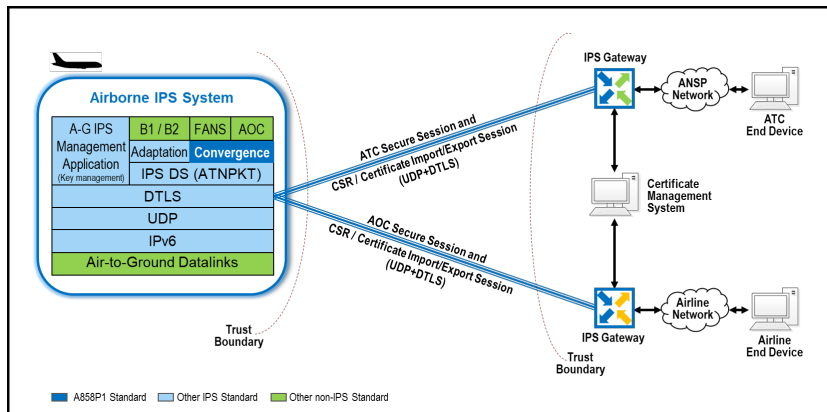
Airborne IPS System

A-G IPS Management Application (Key management)

B1 / B2

FANS

AOC

Adaptation

Convergence

IPS DS (ATNPKT)

DTLS

UDP

IPv6

Air-to-Ground Datalinks

Trust Boundary

ATC Secure Session and CSR / Certificate Import/Export Session (UDP+DTLS)

AOC Secure Session and CSR / Certificate Import/Export Session (UDP+DTLS)

IPS Gateway

ANSP Network

ATC End Device

Certificate Management System

IPS Gateway

Airline Network

Airline End Device

Trust Boundary

A858P1 Standard

Other IPS Standard

Other non-IPS Standard